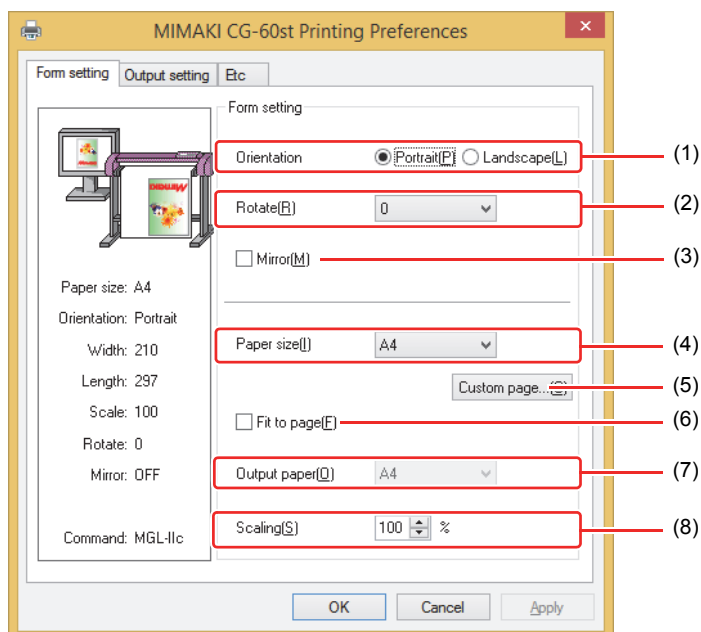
MIMAKI CG-60st Printing Preferences

Form setting | Output setting | Etc

Form setting

Orientation ◉ Portrait(P) ○ Landscape(L) (1)

Rotate(R) 0 (2)

Mirror(M) (3)

Paper size(I) A4 (4)

Custom page...(C) (5)

Fit to page(F) (6)

Output paper(O) A4 (7)

Scaling(S) 100 % (8)

Paper size: A4
Orientation: Portrait
Width: 210
Length: 297
Scale: 100
Rotate: 0
Mirror: OFF

Command: MGL-IIc

OK Cancel Apply